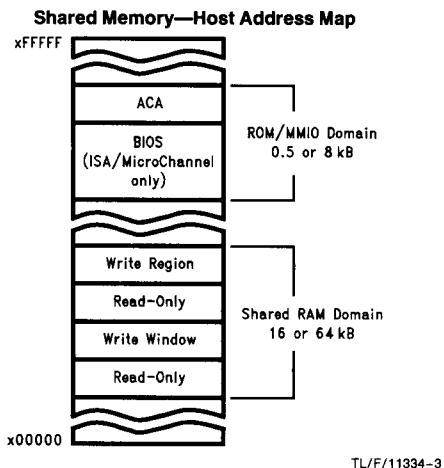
Shared Memory—Host Address Map

xFFFFF

ACA

BIOS (ISA/MicroChannel only)

ROM/MMIO Domain 0.5 or 8 kB

Write Region

Read-Only

Write Window

Read-Only

Shared RAM Domain 16 or 64 kB

x00000

TL/F/11334-3